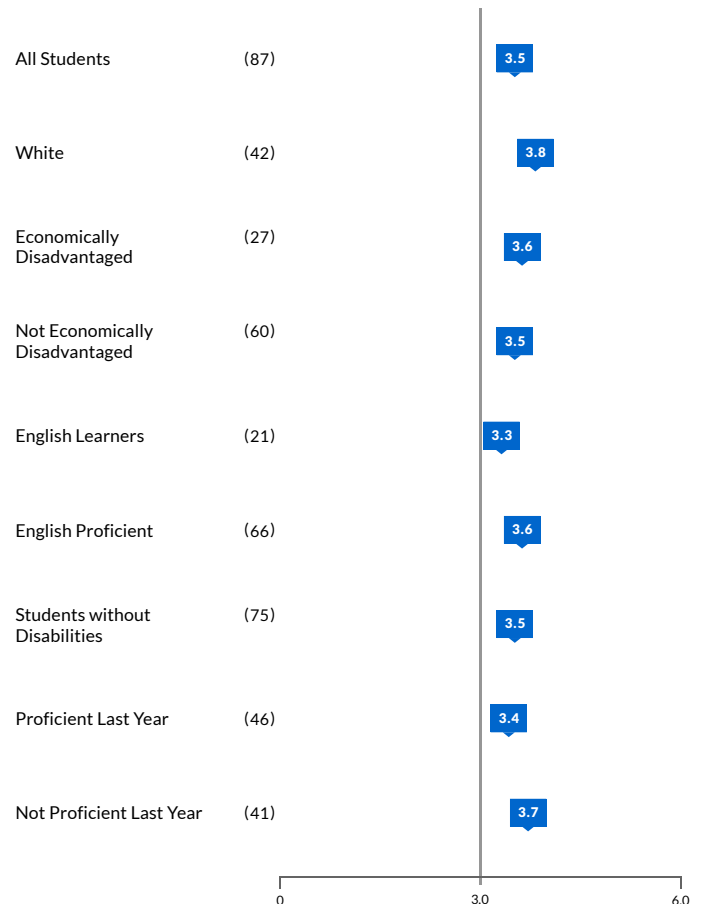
All Students (87) 3.5

White (42) 3.8

Economically Disadvantaged (27) 3.6

Not Economically Disadvantaged (60) 3.5

English Learners (21) 3.3

English Proficient (66) 3.6

Students without Disabilities (75) 3.5

Proficient Last Year (46) 3.4

Not Proficient Last Year (41) 3.7

0 3.0 6.0